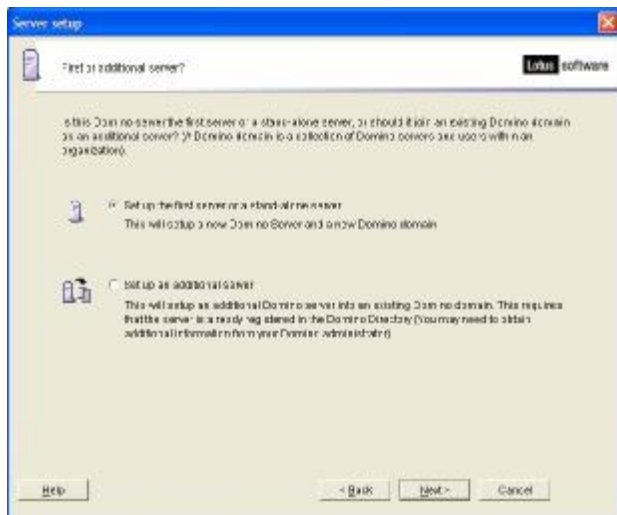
Server setup

First or additional server?

Lotus software

Is this Domino server the first server or a stand-alone server, or should it join an existing Domino domain as an additional server? (A Domino domain is a collection of Domino servers and users within an organization).

Set up the first server or a stand-alone server

This will setup a new Domino Server and a new Domino domain

Set up an additional server

This will setup an additional Domino server into an existing Domino domain. This requires that the server is already registered in the Domino Directory (You may need to obtain additional information from your Domino administrator)

Help

< Back

Next >

Cancel